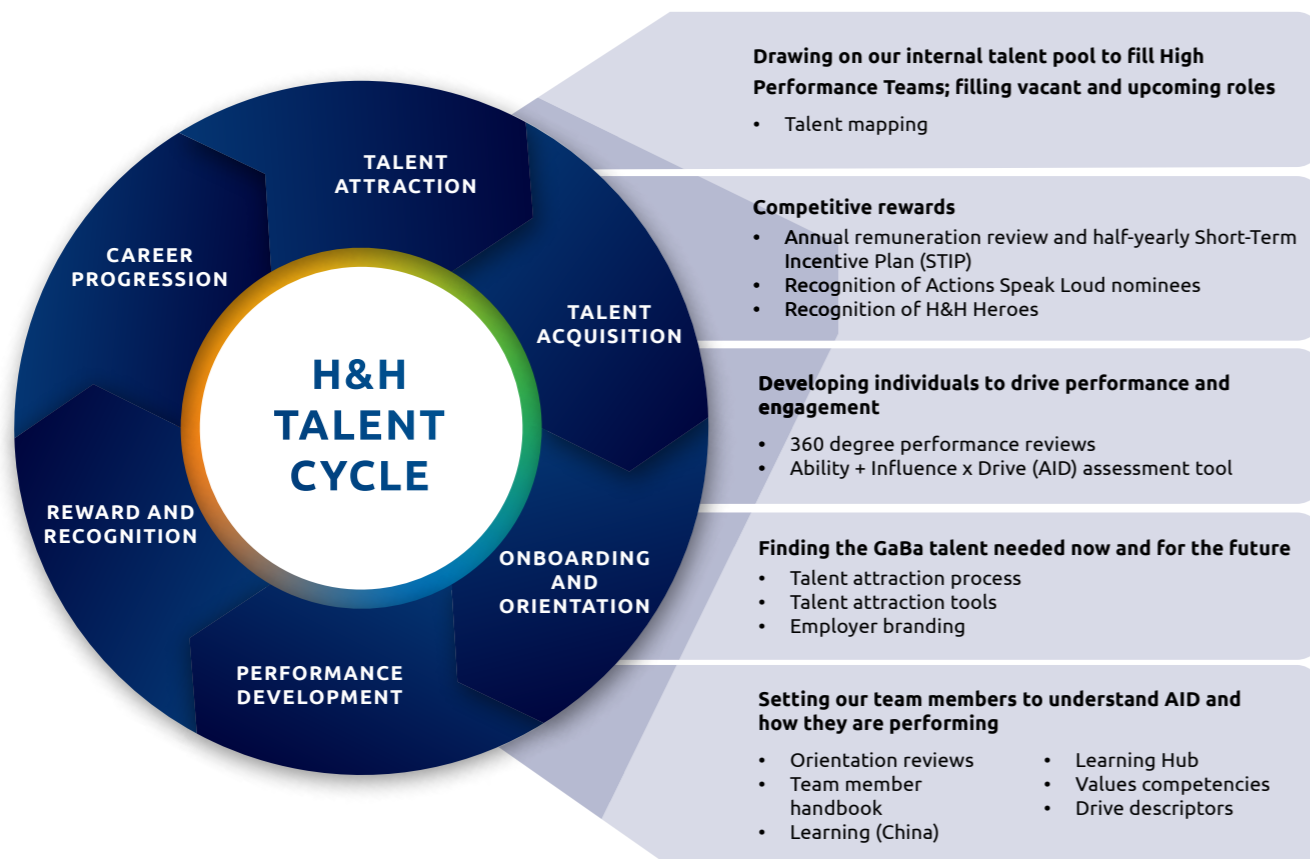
TALENT ATTRACTION

TALENT ACQUISITION

ONBOARDING AND ORIENTATION

PERFORMANCE DEVELOPMENT

REWARD AND RECOGNITION

CAREER PROGRESSION

H&H TALENT CYCLE

Drawing on our internal talent pool to fill High Performance Teams; filling vacant and upcoming roles
• Talent mapping

Competitive rewards
• Annual remuneration review and half-yearly Short-Term Incentive Plan (STIP)
• Recognition of Actions Speak Loud nominees
• Recognition of H&H Heroes

Developing individuals to drive performance and engagement
• 360 degree performance reviews
• Ability + Influence x Drive (AID) assessment tool

Finding the GaBa talent needed now and for the future
• Talent attraction process
• Talent attraction tools
• Employer branding

Setting our team members to understand AID and how they are performing
• Orientation reviews
• Team member handbook
• Learning (China)
• Learning Hub
• Values competencies
• Drive descriptors